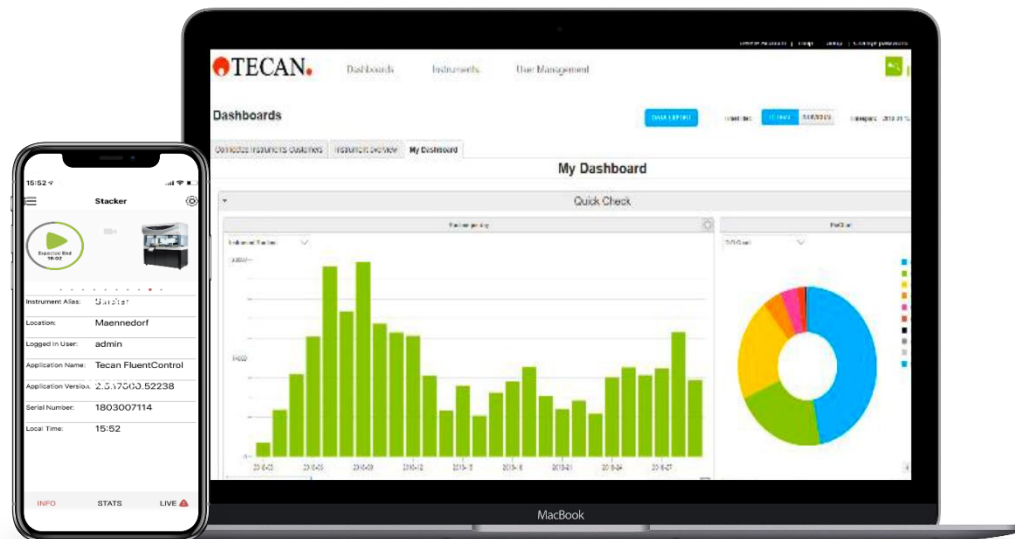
TECAN.

Dashboards Instruments User Management

Dashboards

Connected Instruments Customers Instrument Overview My Dashboard

My Dashboard

Quick Check

MacBook

15:52

Stacker

Instrument Alias: Stacker

Location: Maennedorf

Logged In User: admin

Application Name: Tecan FluentControl

Application Version: 2.3.17003.52238

Serial Number: 1803007114

Local Time: 15:52

INFO STATS LIVE